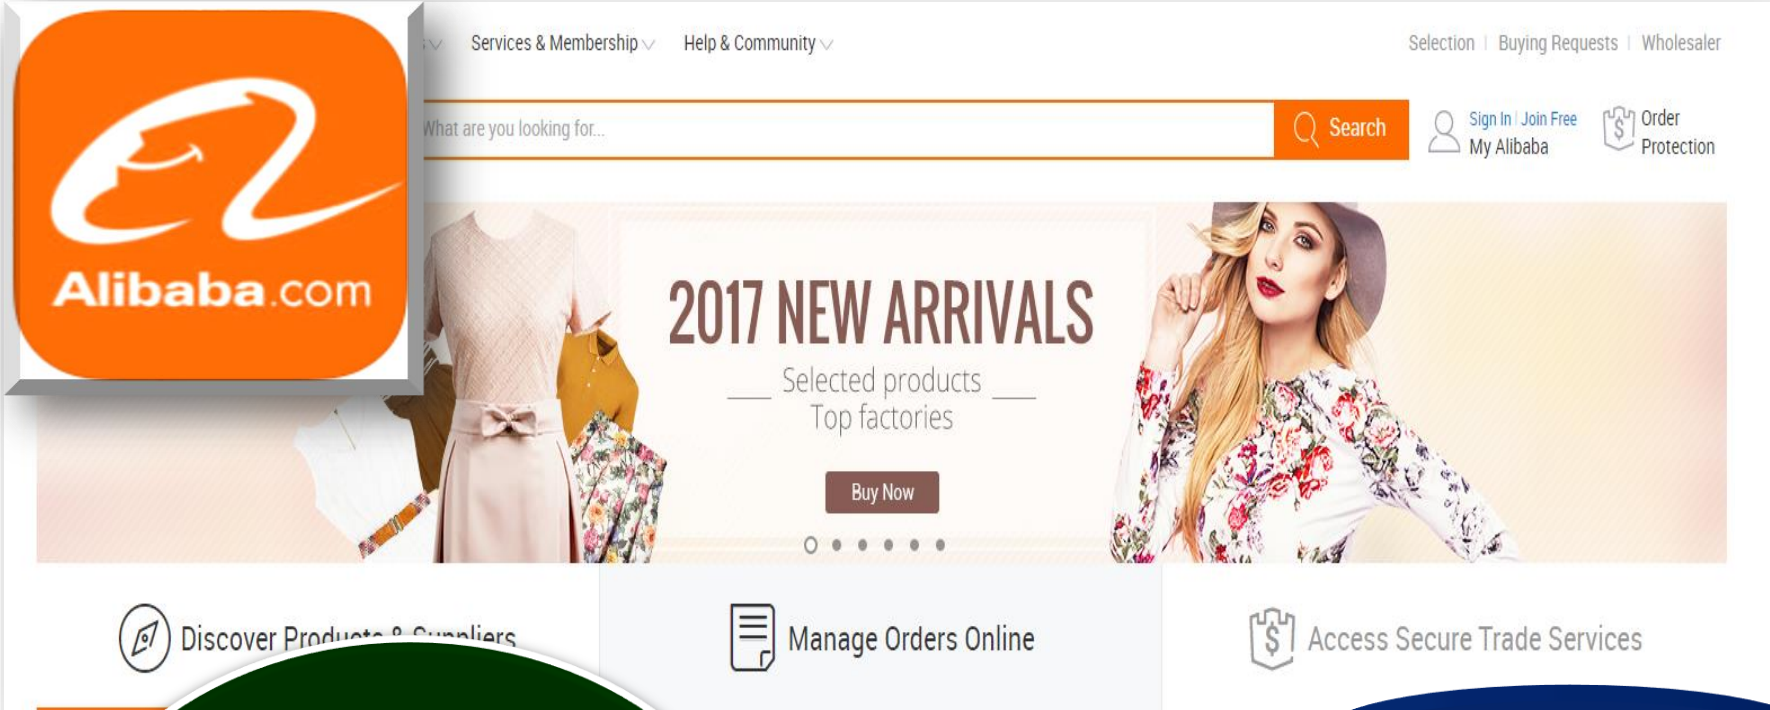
Alibaba.com

Services & Membership Help & Community

Selection | Buying Requests | Wholesaler

What are you looking for...

Search

Sign In | Join Free
My Alibaba

Order Protection

2017 NEW ARRIVALS

Selected products
Top factories

Buy Now

Discover Products & Suppliers

Manage Orders Online

Access Secure Trade Services